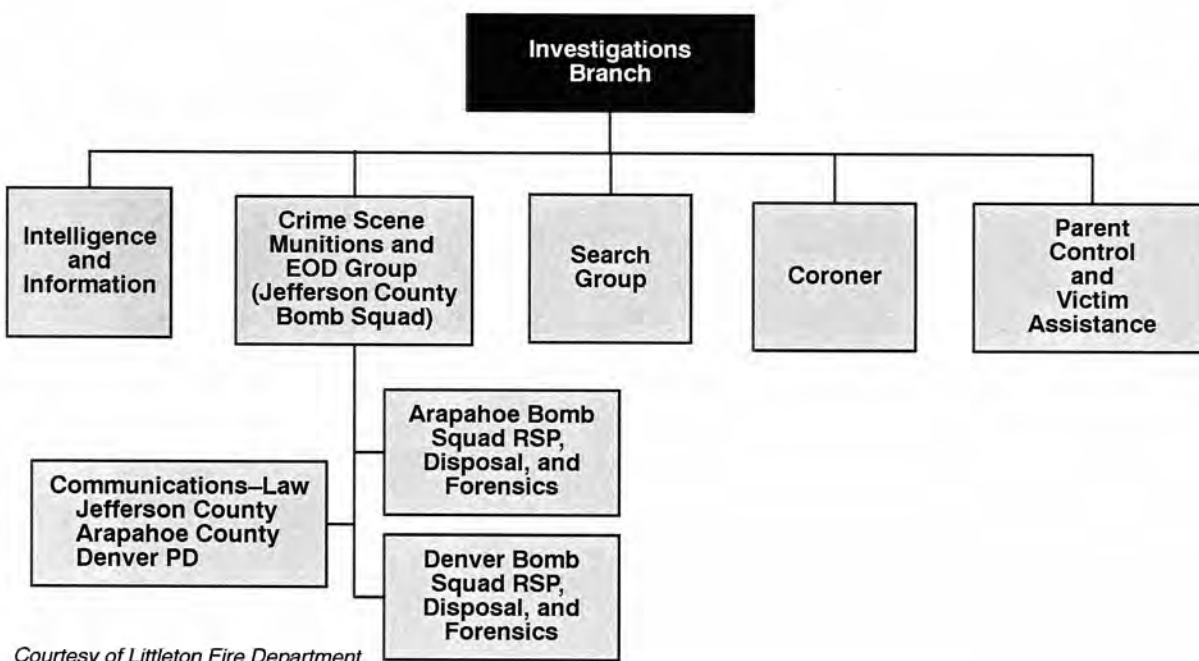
Investigations Branch

Intelligence and Information

Crime Scene Munitions and EOD Group (Jefferson County Bomb Squad)

Search Group

Coroner

Parent Control and Victim Assistance

Arapahoe Bomb Squad RSP, Disposal, and Forensics

Communications–Law
Jefferson County
Arapahoe County
Denver PD

Denver Bomb Squad RSP, Disposal, and Forensics

Courtesy of Littleton Fire Department